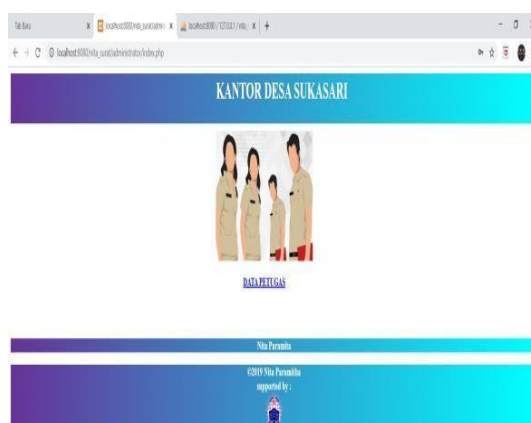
Tab Baru | localhost:8080/nita_surat/admin | localhost:8080 / 127.0.0.1 / nita_ | +

localhost:8080/nita_surat/administrator/index.php

KANTOR DESA SUKASARI

DATA PETUGAS

Nita Paramita

©2019 Nita Paramitha
supported by :